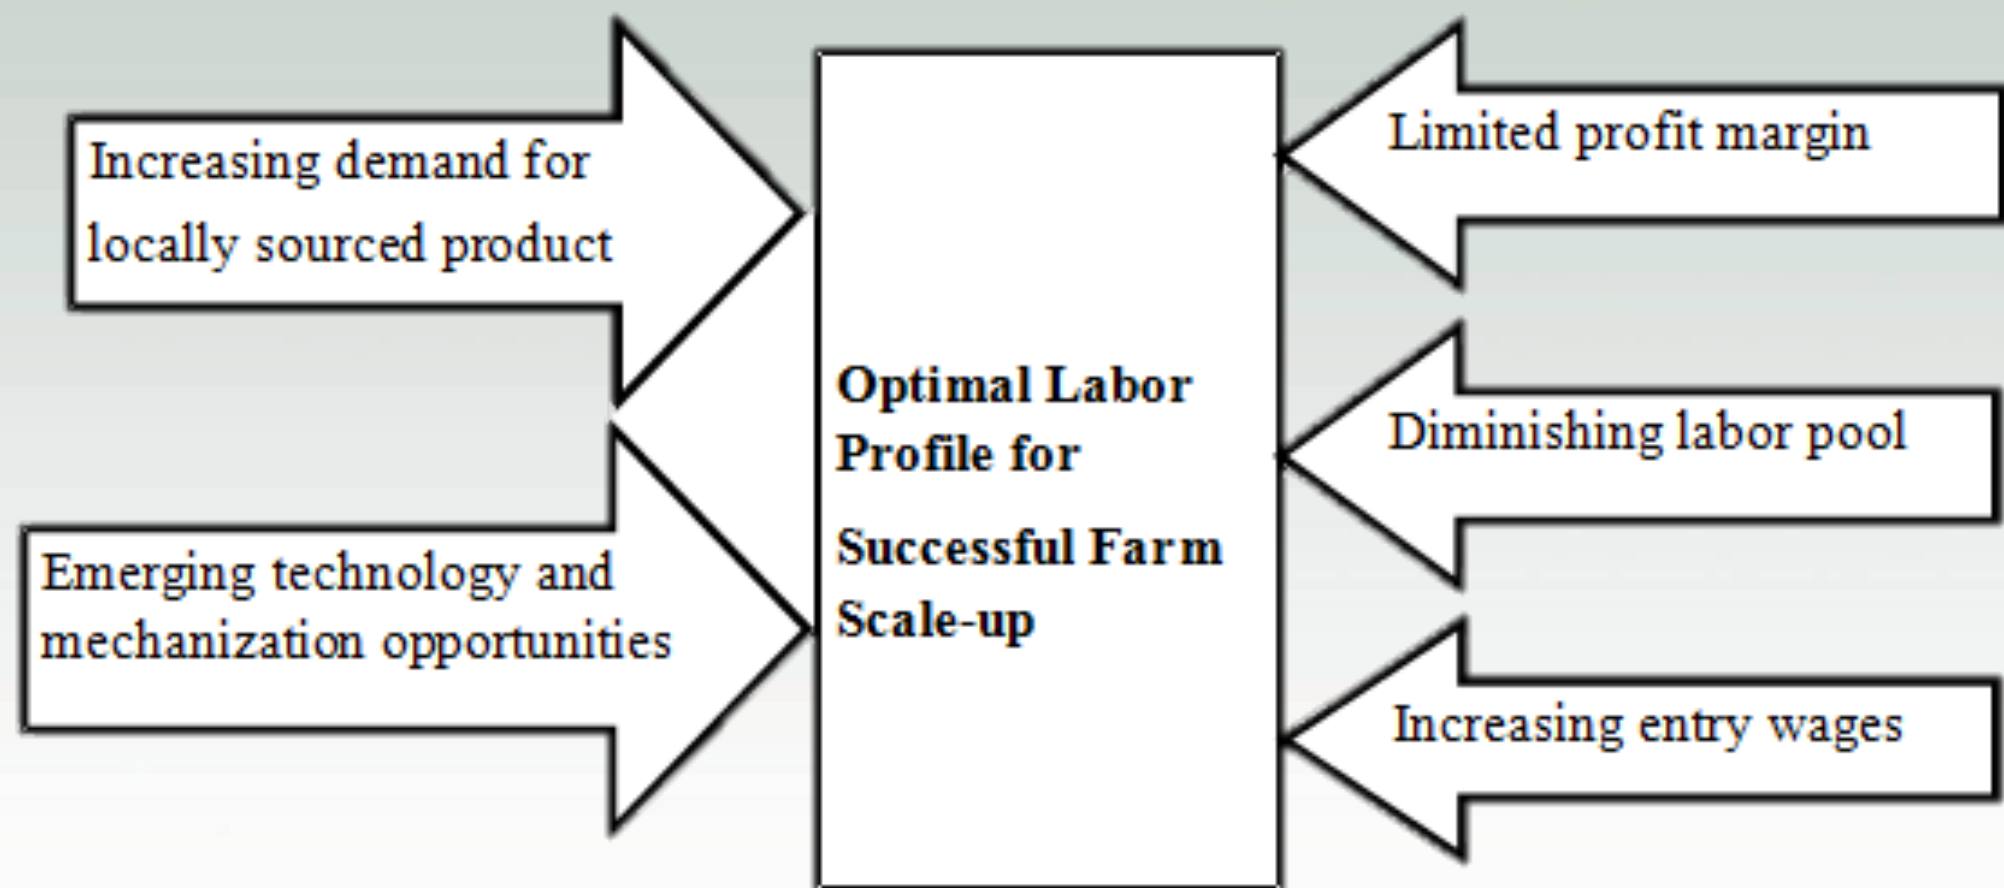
Increasing demand for locally sourced product

Emerging technology and mechanization opportunities

Optimal Labor Profile for Successful Farm Scale-up

Limited profit margin

Diminishing labor pool

Increasing entry wages